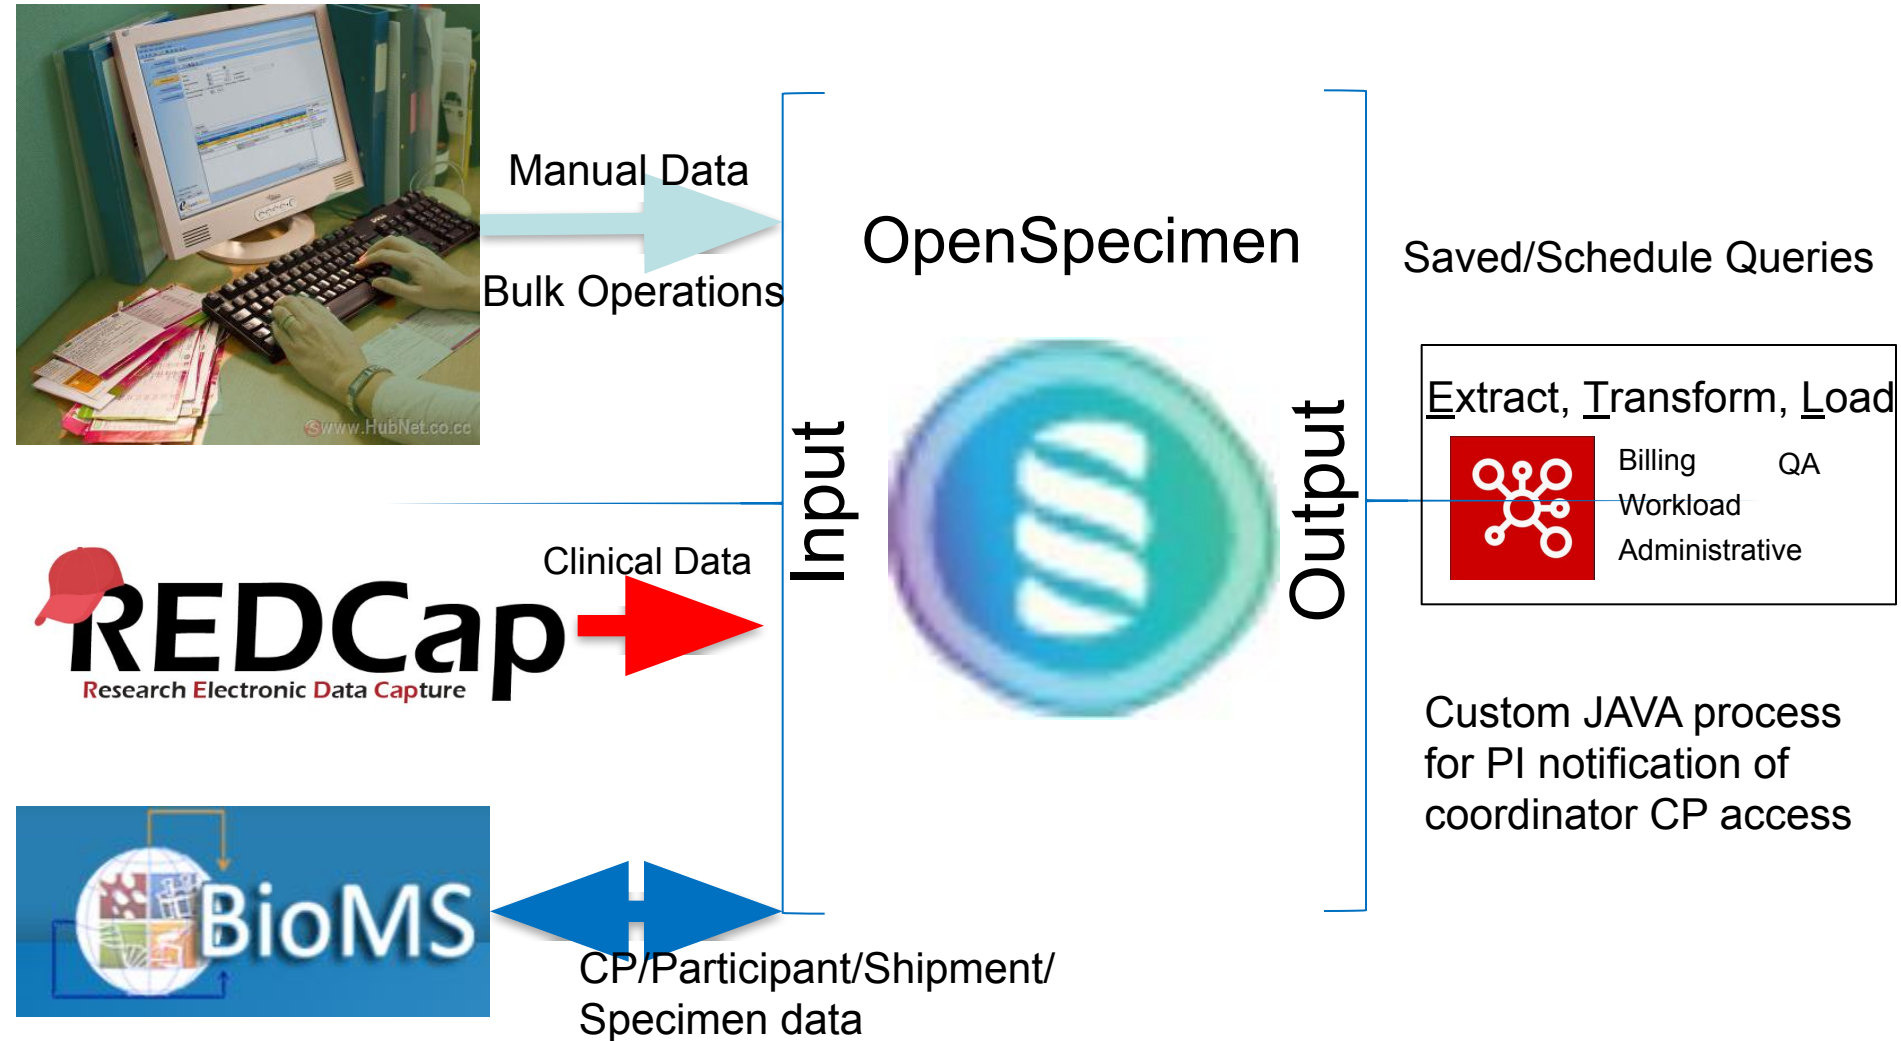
©www.HubNet.co.cc

Manual Data

Bulk Operations

OpenSpecimen

Saved/Schedule Queries

Input

Output

Extract, Transform, Load

Billing

QA

Workload

Administrative

Clinical Data

REDCap

Research Electronic Data Capture

Custom JAVA process for PI notification of coordinator CP access

BioMS

CP/Participant/Shipment/ Specimen data